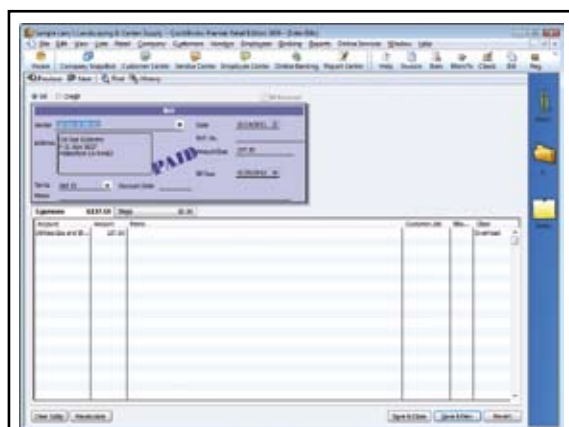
Sample.com Landscaping & Garden Supply - QuickBooks Premier Retail Edition 2009 - [Enter Bills]

File Edit View Lists Retail Company Customers Vendors Employees Banking Reports Online Services Window Help

Home Company Snapshot Customer Center Vendor Center Employee Center Online Banking Report Center Help Invoice Item Bill Check Bill Reg

Previous Next Print History

Bill Credit

Bill

Vendor

Address

PAID

Date

Ref. No.

Amount Due

Bill Due

Terms Discount Date

Memo

Expenses Items

Account Amount Memo Customer:Job Billa... Class

Save & Close Save & New Revert